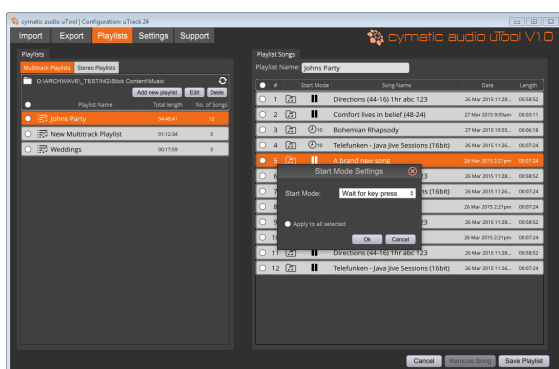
cymatic audio uTool | Configuration: uTrack 24

Import Export Playlists Settings Support

cymatic audio uTool V1.0

Playlists

Multitrack Playlists Stereo Playlists

D:\ARCHWAVE\_TESTING\Stick Content\Music

Add new playlist Edit Delete

| | Playlist Name | Total length | No. of Songs |
|---|---|---|---|
| | Johns Party | 04:48:41 | 12 |
| | New Multitrack Playlist | 01:12:34 | 3 |
| | Weddings | 00:17:59 | 3 |

Playlist Songs

Playlist Name: Johns Party

| # | Start Mode | Song Name | Date | Length |
|---|---|---|---|---|
| 1 | | Directions (44-16) 1hr abc 123 | 26 Mar 2015 11:28... | 00:58:52 |
| 2 | | Comfort lives in belief (48-24) | 27 Mar 2015 9:09am | 00:03:11 |
| 3 | 10 | Bohemian Rhapsody | 27 Mar 2015 10:55... | 00:06:18 |
| 4 | 10 | Telefunken - Java Jive Sessions (16bit) | 26 Mar 2015 11:26... | 00:07:24 |
| 5 | | A brand new song | 26 Mar 2015 2:21pm | 00:07:24 |
| 6 | | | 26 Mar 2015 11:28... | 00:58:52 |
| 7 | | ts (16bit) | 26 Mar 2015 11:26... | 00:07:24 |
| 8 | | | 26 Mar 2015 2:21pm | 00:07:24 |
| 9 | | 23 | 26 Mar 2015 11:28... | 00:58:52 |
| 10 | | | 26 Mar 2015 2:21pm | 00:07:24 |
| 11 | | Directions (44-16) 1hr abc 123 | 26 Mar 2015 11:28... | 00:58:52 |
| 12 | | Telefunken - Java Jive Sessions (16bit) | 26 Mar 2015 11:26... | 00:07:24 |

Start Mode Settings

Start Mode: Wait for key press

Apply to all selected

Ok Cancel

Cancel Remove Song Save Playlist